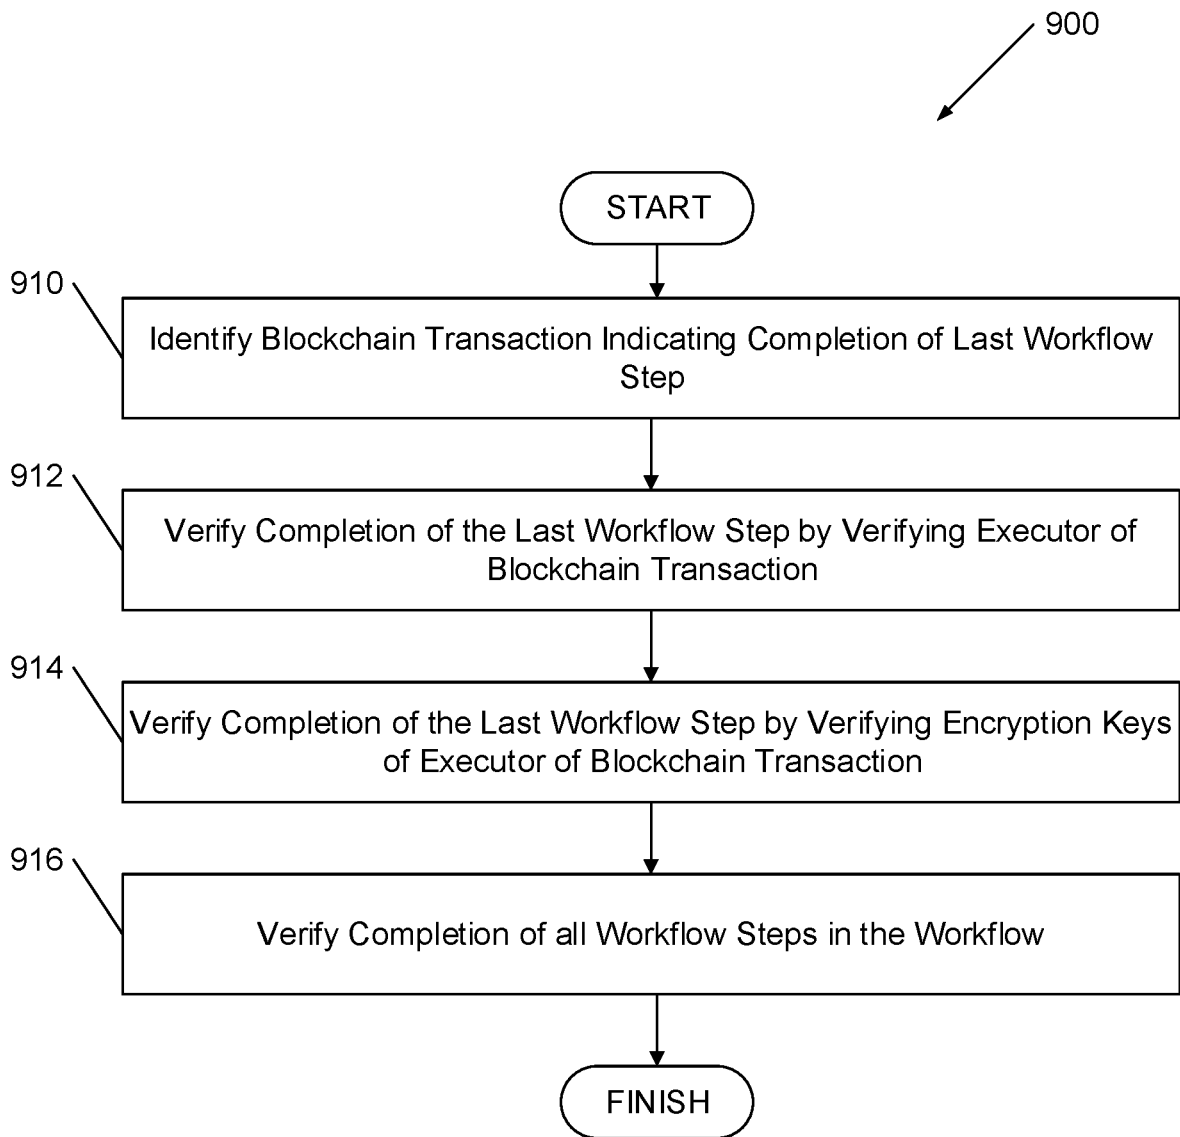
900

START

910

Identify Blockchain Transaction Indicating Completion of Last Workflow Step

912

Verify Completion of the Last Workflow Step by Verifying Executor of Blockchain Transaction

914

Verify Completion of the Last Workflow Step by Verifying Encryption Keys of Executor of Blockchain Transaction

916

Verify Completion of all Workflow Steps in the Workflow

FINISH